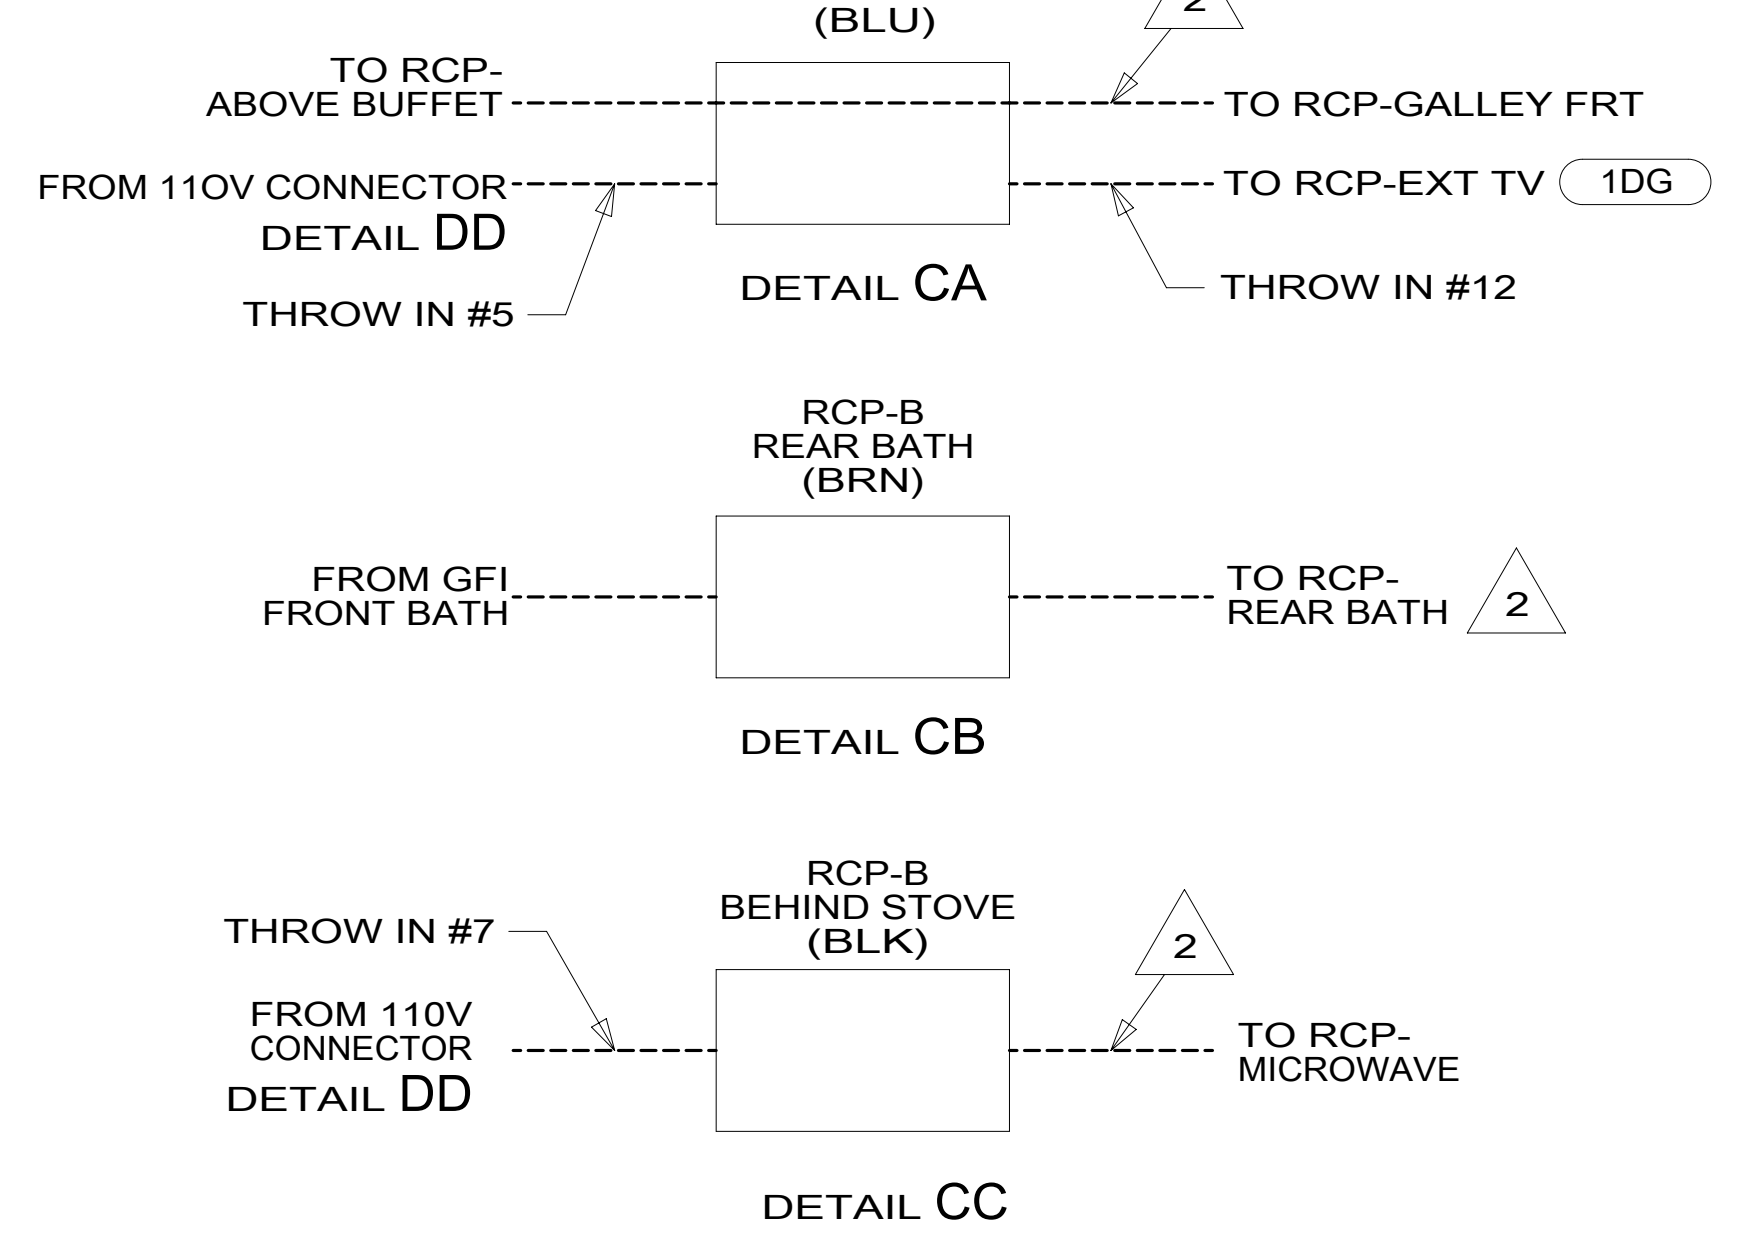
(BLU)

2

TO RCP-
ABOVE BUFFET

TO RCP-GALLEY FRT

FROM 11OV CONNECTOR
DETAIL DD

TO RCP-EXT TV

1DG

THROW IN #5

DETAIL CA

THROW IN #12

RCP-B
REAR BATH
(BRN)

FROM GFI
FRONT BATH

TO RCP-
REAR BATH

2

DETAIL CB

RCP-B
BEHIND STOVE
(BLK)

THROW IN #7

2

FROM 110V
CONNECTOR
DETAIL DD

TO RCP-
MICROWAVE

DETAIL CC